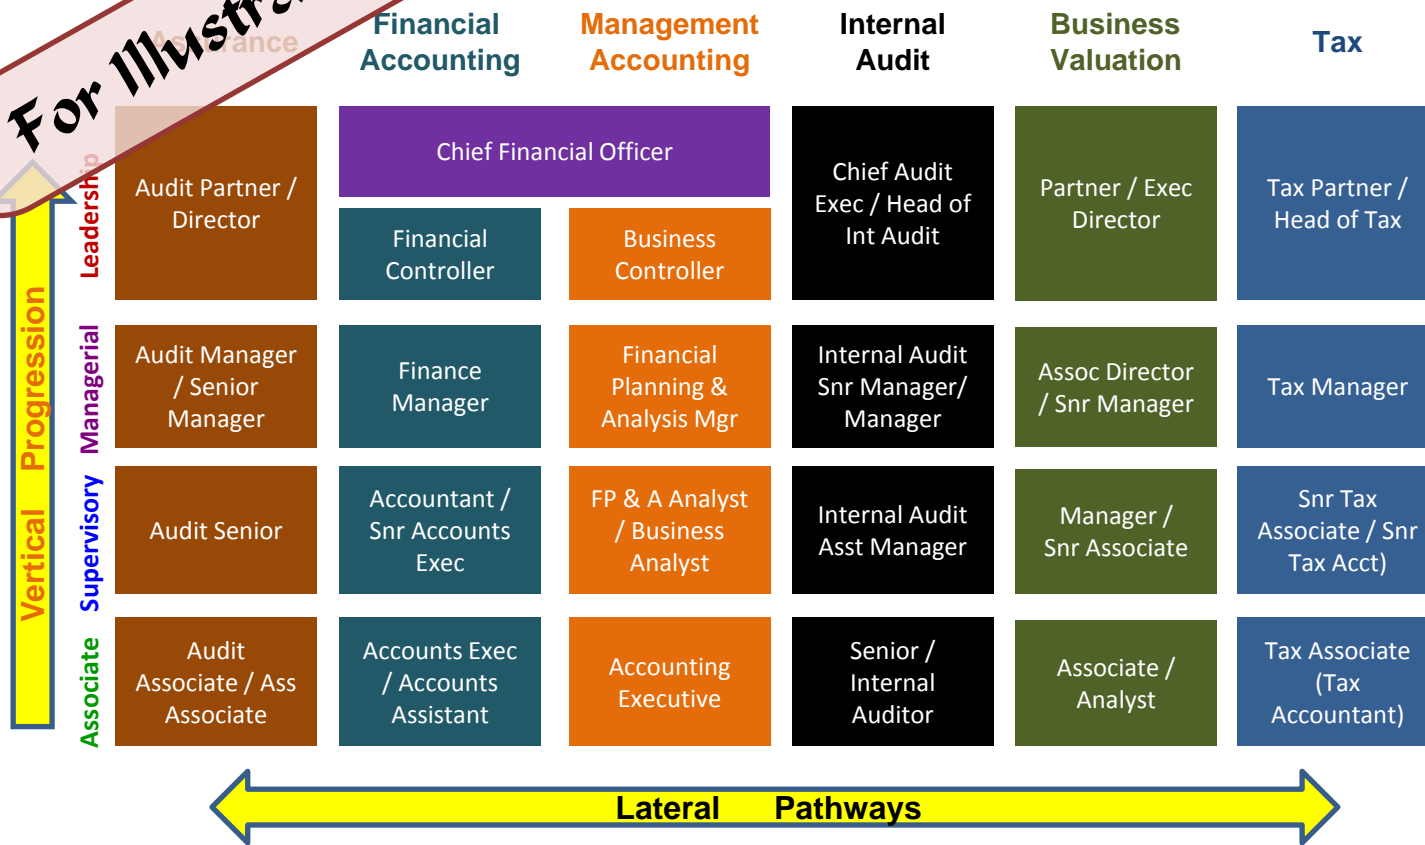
For Illustr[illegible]

Assurance

Financial Accounting

Management Accounting

Internal Audit

Business Valuation

Tax

Leadership

Audit Partner / Director

Chief Financial Officer

Financial Controller

Business Controller

Chief Audit Exec / Head of Int Audit

Partner / Exec Director

Tax Partner / Head of Tax

Managerial

Audit Manager / Senior Manager

Finance Manager

Financial Planning & Analysis Mgr

Internal Audit Snr Manager/ Manager

Assoc Director / Snr Manager

Tax Manager

Supervisory

Audit Senior

Accountant / Snr Accounts Exec

FP & A Analyst / Business Analyst

Internal Audit Asst Manager

Manager / Snr Associate

Snr Tax Associate / Snr Tax Acct)

Associate

Audit Associate / Ass Associate

Accounts Exec / Accounts Assistant

Accounting Executive

Senior / Internal Auditor

Associate / Analyst

Tax Associate (Tax Accountant)

Vertical Progression

Lateral Pathways